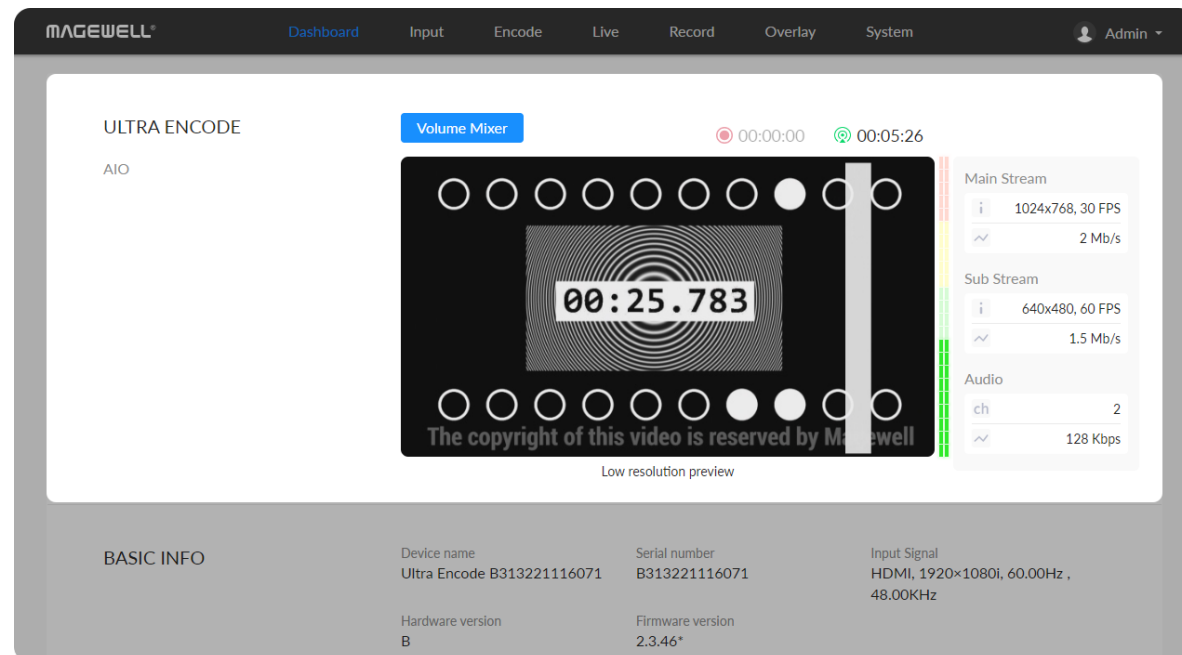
MAGEWELL® Dashboard Input Encode Live Record Overlay System Admin

ULTRA ENCODE

AIO

Volume Mixer

00:00:00 00:05:26

00:25.783

The copyright of this video is reserved by Ma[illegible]ewell

Low resolution preview

Main Stream

i 1024x768, 30 FPS

2 Mb/s

Sub Stream

i 640x480, 60 FPS

1.5 Mb/s

Audio

ch 2

128 Kbps

BASIC INFO

Device name
Ultra Encode B313221116071

Serial number
B313221116071

Input Signal
HDMI, 1920×1080i, 60.00Hz , 48.00KHz

Hardware version
B

Firmware version
2.3.46*